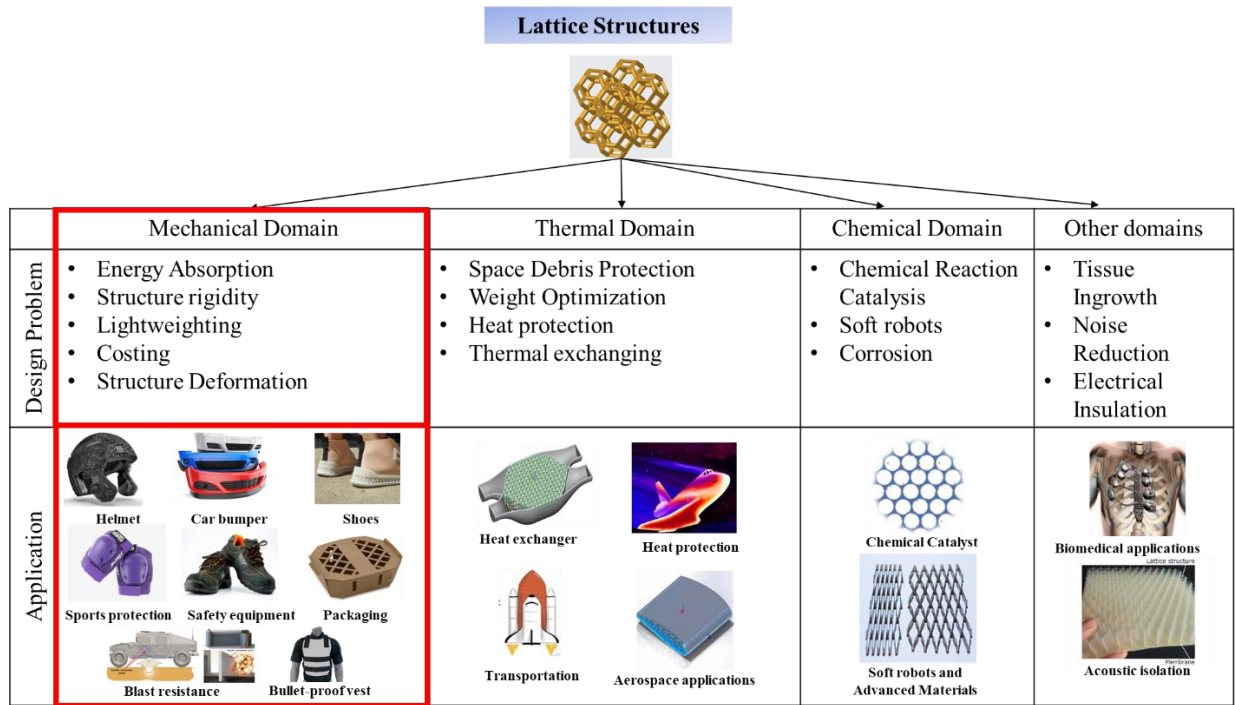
Lattice Structures

| | Mechanical Domain | Thermal Domain | Chemical Domain | Other domains |
|---|---|---|---|---|
| Design Problem | • Energy Absorption • Structure rigidity • Lightweighting • Costing • Structure Deformation | • Space Debris Protection • Weight Optimization • Heat protection • Thermal exchanging | • Chemical Reaction Catalysis • Soft robots • Corrosion | • Tissue Ingrowth • Noise Reduction • Electrical Insulation |
| Application | Helmet, Car bumper, Shoes, Sports protection, Safety equipment, Packaging, Blast resistance, Bullet-proof vest | Heat exchanger, Heat protection, Transportation, Aerospace applications | Chemical Catalyst, Soft robots and Advanced Materials | Biomedical applications, Lattice structure, Membrane, Acoustic isolation |